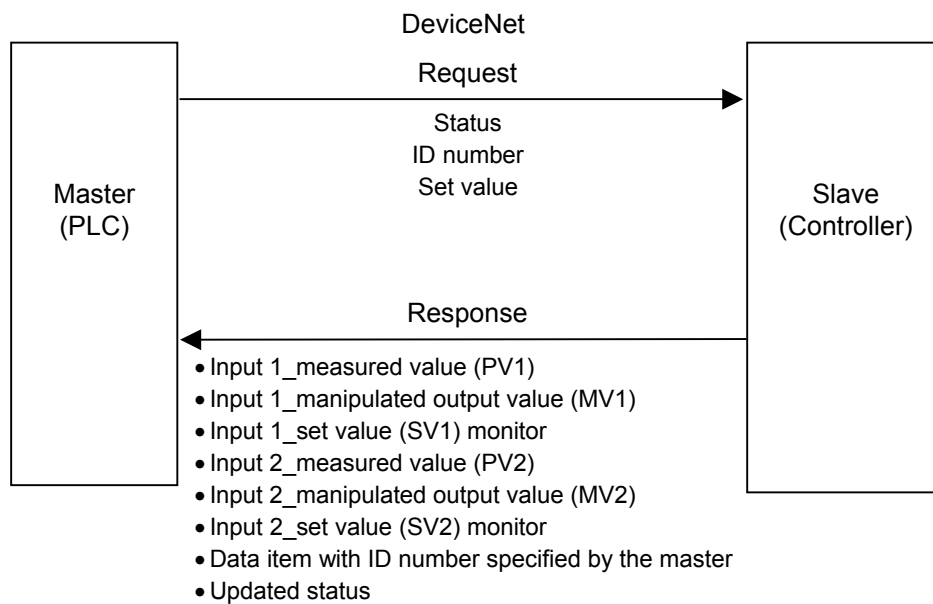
DeviceNet

Master (PLC)

Request

Status
ID number
Set value

Slave (Controller)

Response

• Input 1_measured value (PV1)
• Input 1_manipulated output value (MV1)
• Input 1_set value (SV1) monitor
• Input 2_measured value (PV2)
• Input 2_manipulated output value (MV2)
• Input 2_set value (SV2) monitor
• Data item with ID number specified by the master
• Updated status